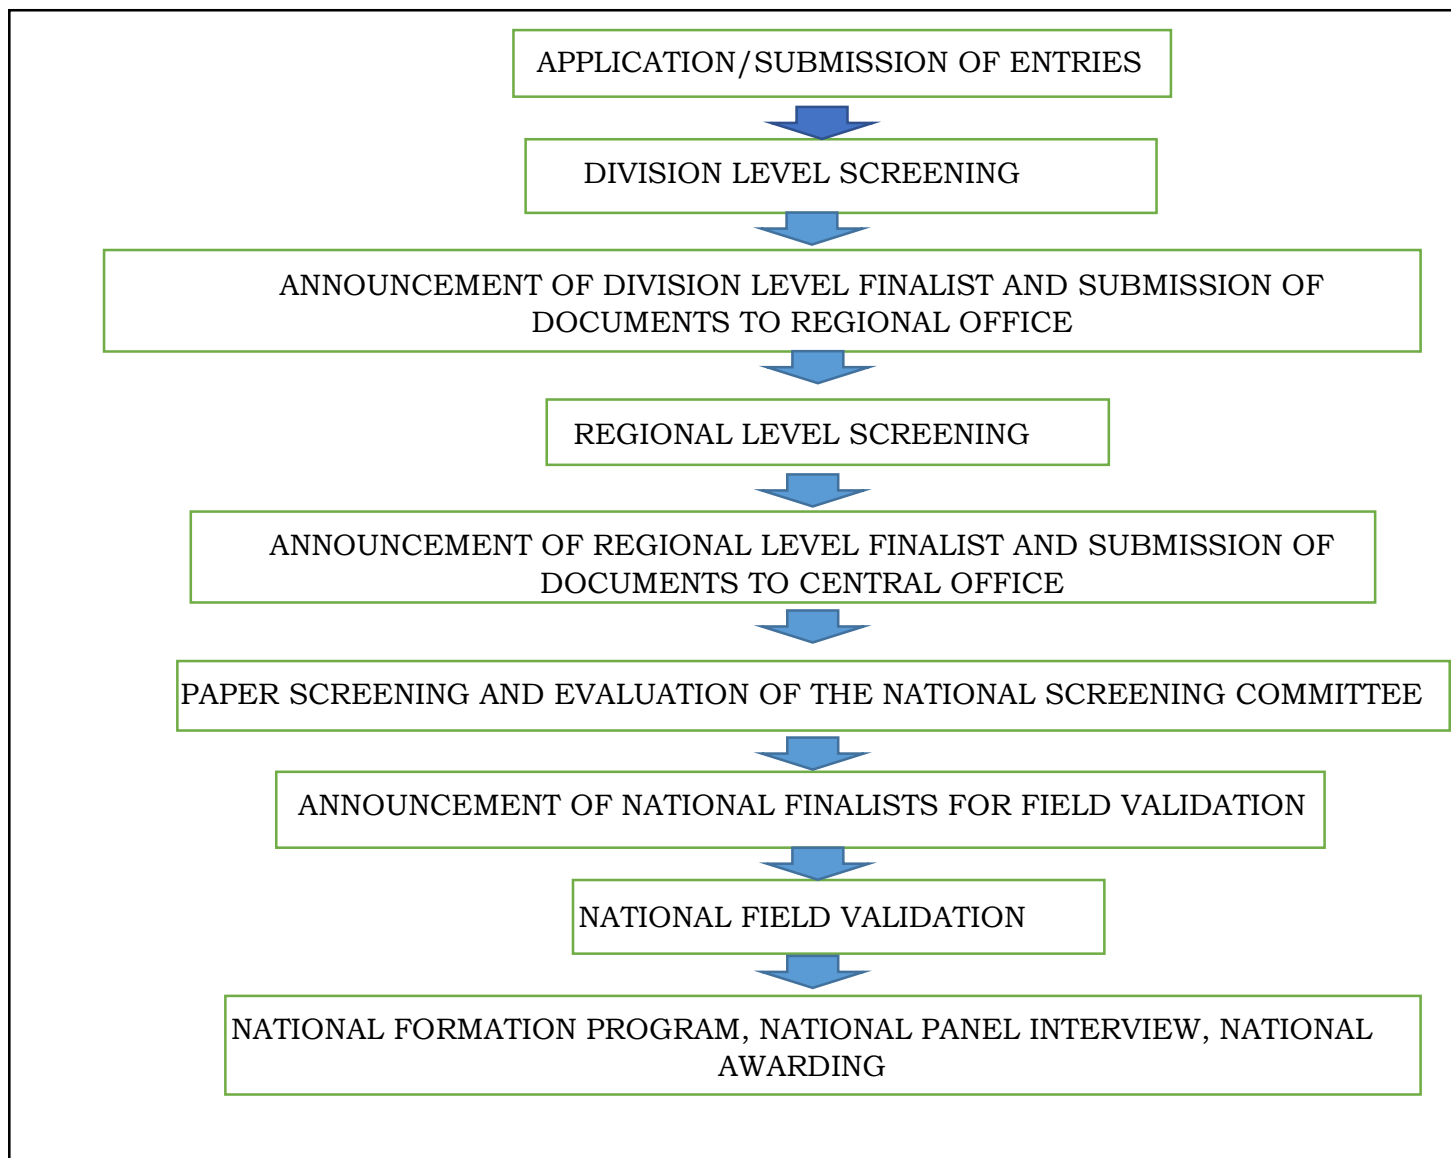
APPLICATION/SUBMISSION OF ENTRIES

DIVISION LEVEL SCREENING

ANNOUNCEMENT OF DIVISION LEVEL FINALIST AND SUBMISSION OF DOCUMENTS TO REGIONAL OFFICE

REGIONAL LEVEL SCREENING

ANNOUNCEMENT OF REGIONAL LEVEL FINALIST AND SUBMISSION OF DOCUMENTS TO CENTRAL OFFICE

PAPER SCREENING AND EVALUATION OF THE NATIONAL SCREENING COMMITTEE

ANNOUNCEMENT OF NATIONAL FINALISTS FOR FIELD VALIDATION

NATIONAL FIELD VALIDATION

NATIONAL FORMATION PROGRAM, NATIONAL PANEL INTERVIEW, NATIONAL AWARDING